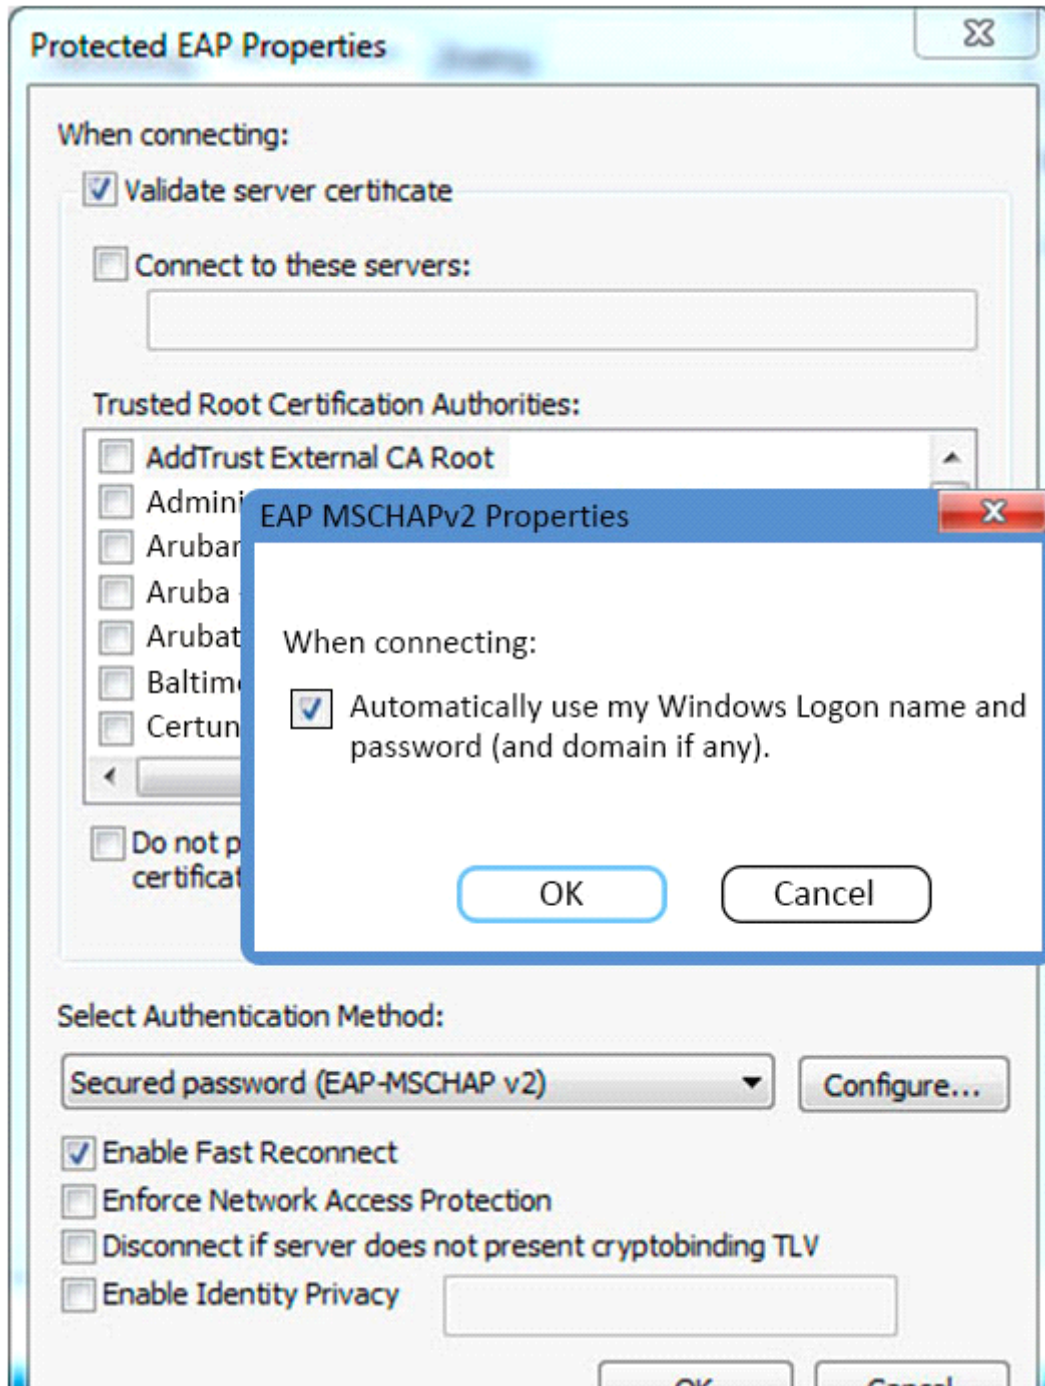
Protected EAP Properties

When connecting:

Validate server certificate

Connect to these servers:

Trusted Root Certification Authorities:

AddTrust External CA Root
Admini
Arubar
Aruba
Arubat
Baltim
Certun

Do not p
certificat

EAP MSCHAPv2 Properties

When connecting:

Automatically use my Windows Logon name and password (and domain if any).

OK

Cancel

Select Authentication Method:

Secured password (EAP-MSCHAP v2)

Configure...

Enable Fast Reconnect
Enforce Network Access Protection
Disconnect if server does not present cryptobinding TLV
Enable Identity Privacy

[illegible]

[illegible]